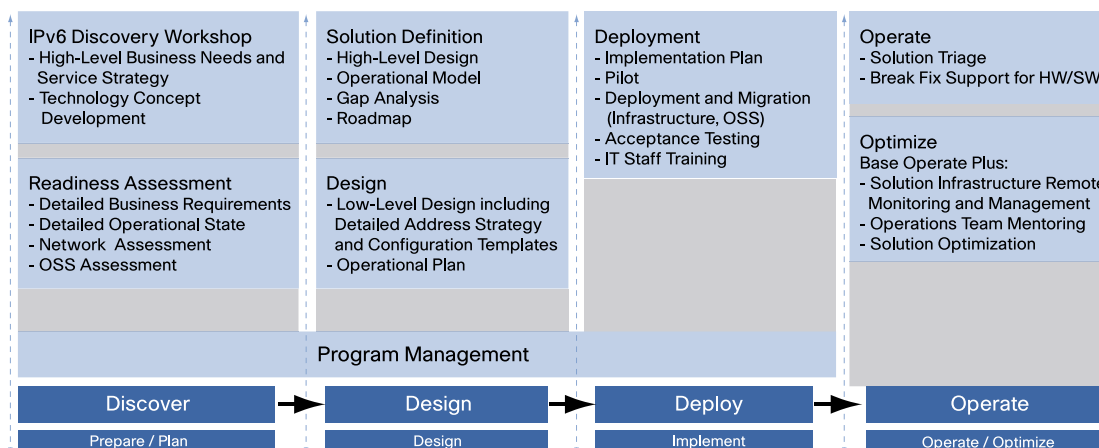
IPv6 Discovery Workshop
- High-Level Business Needs and Service Strategy
- Technology Concept Development

Readiness Assessment
- Detailed Business Requirements
- Detailed Operational State
- Network Assessment
- OSS Assessment

Solution Definition
- High-Level Design
- Operational Model
- Gap Analysis
- Roadmap

Design
- Low-Level Design including Detailed Address Strategy and Configuration Templates
- Operational Plan

Deployment
- Implementation Plan
- Pilot
- Deployment and Migration (Infrastructure, OSS)
- Acceptance Testing
- IT Staff Training

Operate
- Solution Triage
- Break Fix Support for HW/SW

Optimize
Base Operate Plus:
- Solution Infrastructure Remote Monitoring and Management
- Operations Team Mentoring
- Solution Optimization

Program Management

Discover
Prepare / Plan

Design
Design

Deploy
Implement

Operate
Operate / Optimize